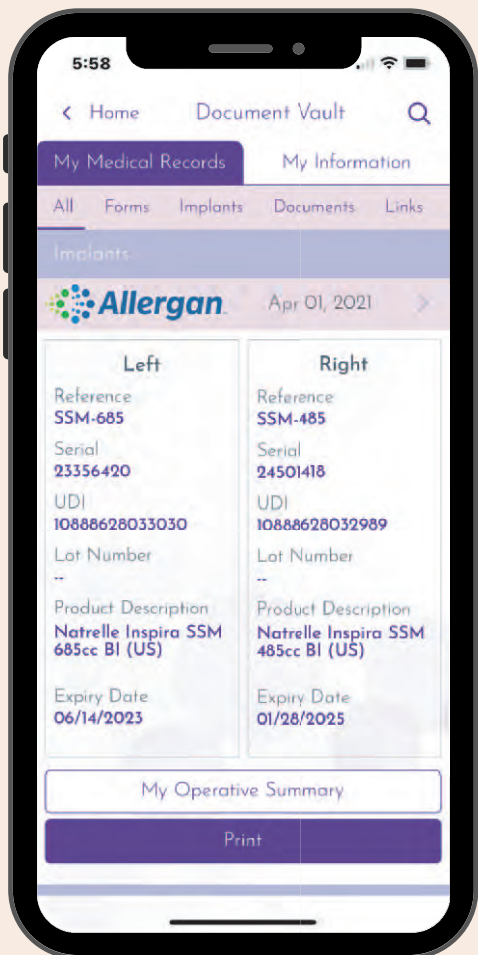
5:58

< Home Document Vault

My Medical Records | My Information

All | Forms | Implants | Documents | Links

Implants

Allergan Apr 01, 2021 >

| Left | Right |
|---|---|
| Reference SSM-685 | Reference SSM-485 |
| Serial 23356420 | Serial 24501418 |
| UDI 10888628033030 | UDI 10888628032989 |
| Lot Number -- | Lot Number -- |
| Product Description Natrelle Inspira SSM 685cc BI (US) | Product Description Natrelle Inspira SSM 485cc BI (US) |
| Expiry Date 06/14/2023 | Expiry Date 01/28/2025 |

My Operative Summary

Print